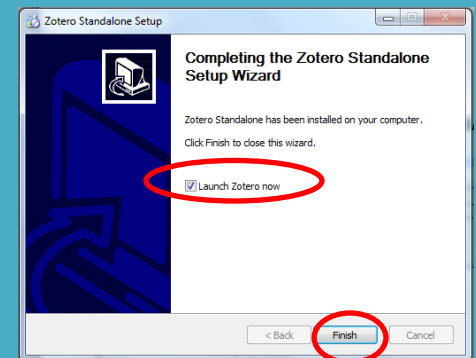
Zotero Standalone Setup

Completing the Zotero Standalone Setup Wizard

Zotero Standalone has been installed on your computer.

Click Finish to close this wizard.

Launch Zotero now

< Back
Finish
Cancel